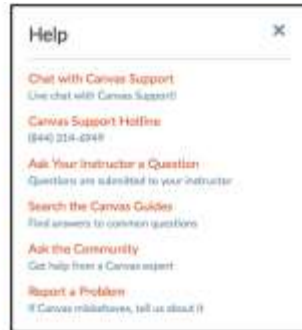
Help

×

Chat with Canvas Support
Live chat with Canvas Support!

Canvas Support Hotline
(844) 214-6949

Ask Your Instructor a Question
Questions are submitted to your instructor

Search the Canvas Guides
Find answers to common questions

Ask the Community
Get help from a Canvas expert

Report a Problem
If Canvas misbehaves, tell us about it